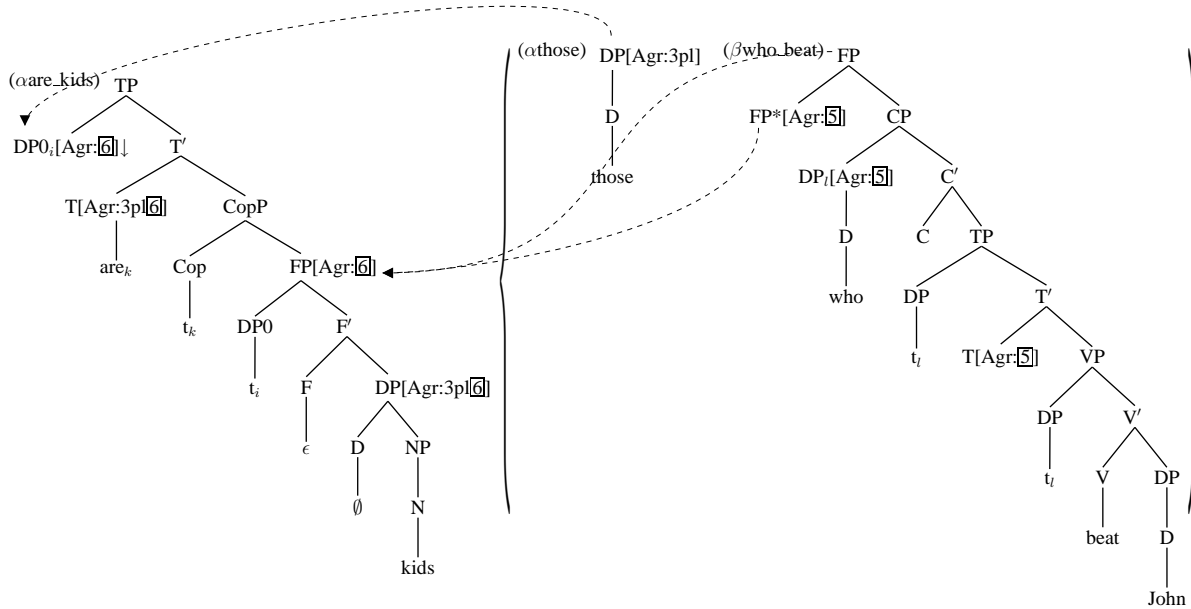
($\alpha$are_kids) TP

DP0$_i$[Agr:$\boxed{6}$]$\downarrow$ T′

T[Agr:3pl$\boxed{6}$] CopP

are$_k$ Cop FP[Agr:$\boxed{6}$]

t$_k$ DP0 F′

t$_i$ F DP[Agr:3pl$\boxed{6}$]

$\epsilon$ D NP

$\emptyset$ N

kids

($\alpha$those) DP[Agr:3pl]

D

those

($\beta$who_beat) FP

FP*[Agr:$\boxed{5}$] CP

DP$_l$[Agr:$\boxed{5}$] C′

D C TP

who DP T′

t$_l$ T[Agr:$\boxed{5}$] VP

DP V′

t$_l$ V DP

beat D

John